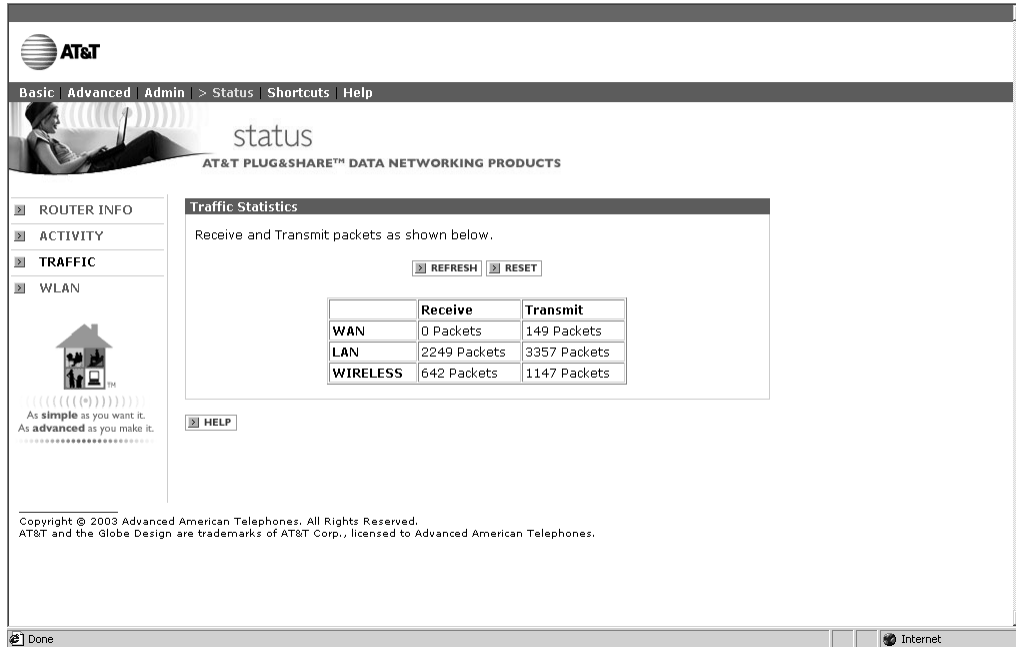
AT&T

Basic | Advanced | Admin | > Status | Shortcuts | Help

status
AT&T PLUG&SHARE™ DATA NETWORKING PRODUCTS

ROUTER INFO
ACTIVITY
TRAFFIC
WLAN

TM
As simple as you want it.
As advanced as you make it.

Traffic Statistics

Receive and Transmit packets as shown below.

REFRESH RESET

| | Receive | Transmit |
|---|---|---|
| WAN | 0 Packets | 149 Packets |
| LAN | 2249 Packets | 3357 Packets |
| WIRELESS | 642 Packets | 1147 Packets |

HELP

Copyright © 2003 Advanced American Telephones. All Rights Reserved.
AT&T and the Globe Design are trademarks of AT&T Corp., licensed to Advanced American Telephones.

Done

Internet